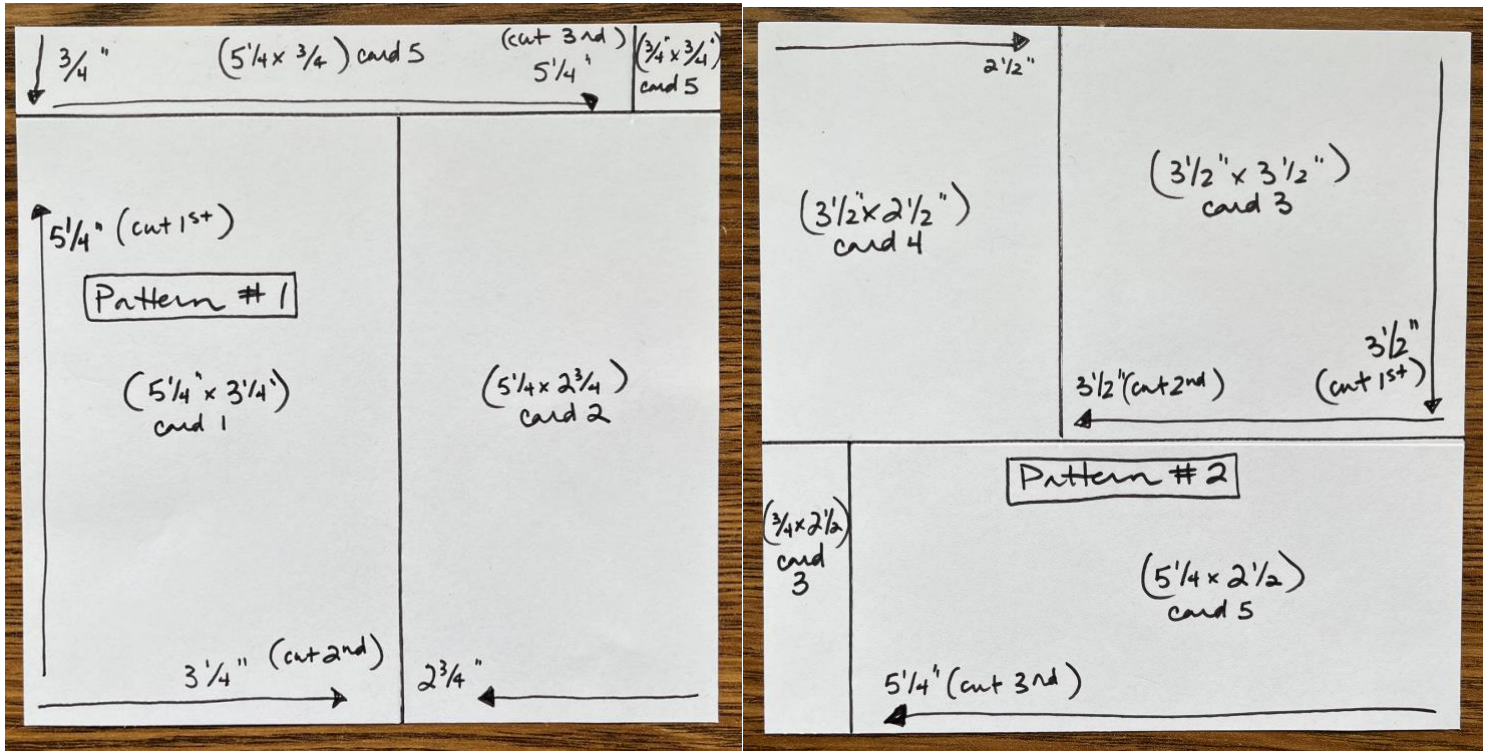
$3\frac{1}{4}$"

($5\frac{1}{4} \times \frac{3}{4}$) card 5

(cut 3rd)
$5\frac{1}{4}$"

($\frac{3}{4}$" x $\frac{3}{4}$")
card 5

$5\frac{1}{4}$" (cut 1st)

Pattern #1

($5\frac{1}{4}$" x $3\frac{1}{4}$")
card 1

($5\frac{1}{4} \times 2\frac{3}{4}$)
card 2

$3\frac{1}{4}$" (cut 2nd)

$2\frac{3}{4}$"

$2\frac{1}{2}$"

($3\frac{1}{2}$" x $3\frac{1}{2}$")
card 3

($3\frac{1}{2}$" x $2\frac{1}{2}$")
card 4

$3\frac{1}{2}$"
(cut 1st)

$3\frac{1}{2}$" (cut 2nd)

Pattern #2

($\frac{3}{4} \times 2\frac{1}{2}$)
card
3

($5\frac{1}{4} \times 2\frac{1}{2}$)
card 5

$5\frac{1}{4}$" (cut 3rd)